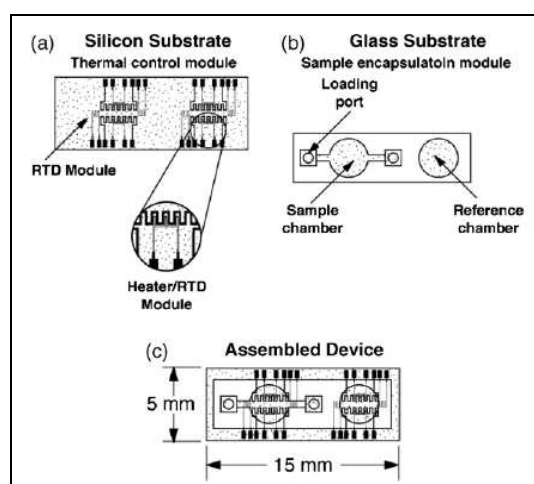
(a) Silicon Substrate
Thermal control module

RTD Module

Heater/RTD Module

(b) Glass Substrate
Sample encapsulatoin module

Loading port

Sample chamber

Reference chamber

(c) Assembled Device

5 mm

15 mm